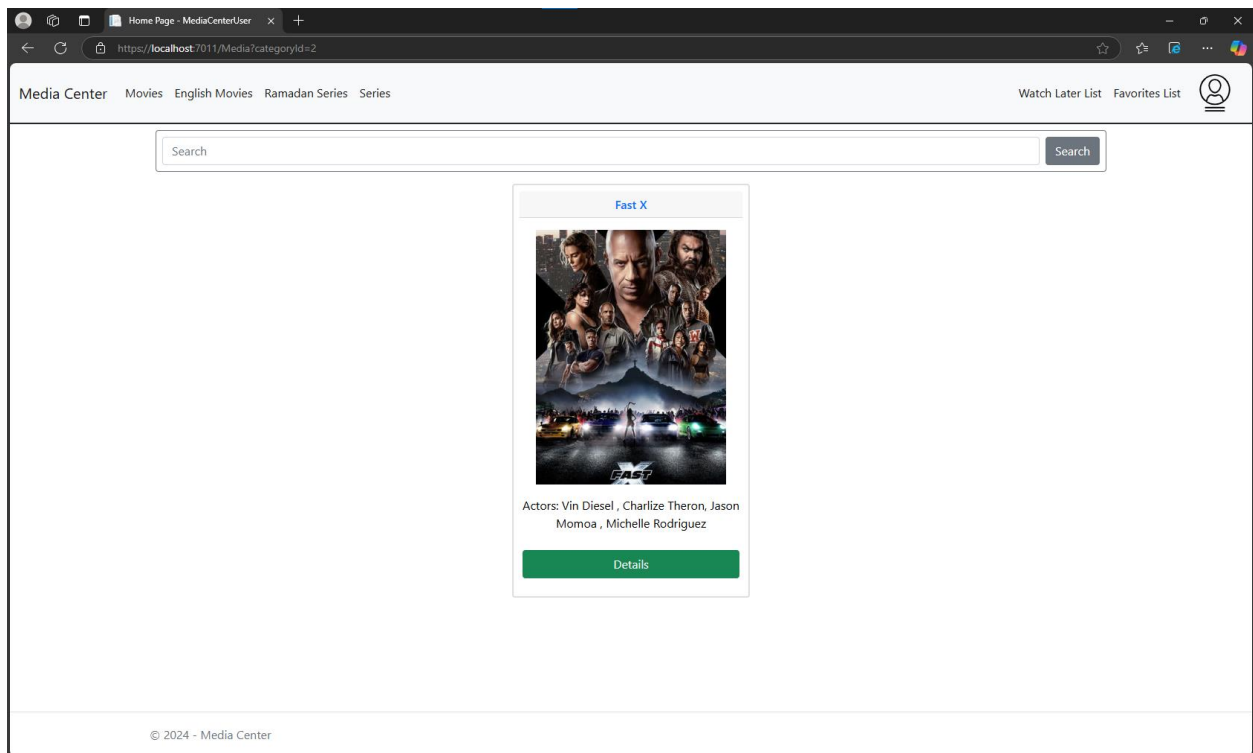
Home Page - MediaCenterUser

https://localhost:7011/Media?categoryId=2

Media Center Movies English Movies Ramadan Series Series

Watch Later List Favorites List

Search

Search

Fast X

FAST X

Actors: Vin Diesel , Charlize Theron, Jason Momoa , Michelle Rodriguez

Details

© 2024 - Media Center